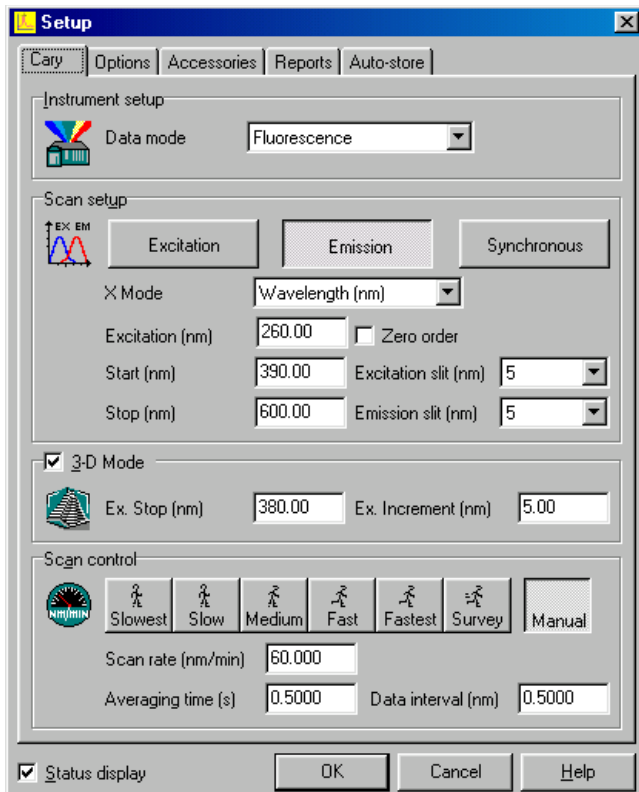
Setup

Cary | Options | Accessories | Reports | Auto-store

Instrument setup

Data mode | Fluorescence

Scan setup

EX EM

Excitation | Emission | Synchronous

X Mode | Wavelength (nm)

Excitation (nm) | 260.00 | Zero order

Start (nm) | 390.00 | Excitation slit (nm) | 5

Stop (nm) | 600.00 | Emission slit (nm) | 5

3-D Mode

Ex. Stop (nm) | 380.00 | Ex. Increment (nm) | 5.00

Scan control

NM/MIN

Slowest | Slow | Medium | Fast | Fastest | Survey | Manual

Scan rate (nm/min) | 60.000

Averaging time (s) | 0.5000 | Data interval (nm) | 0.5000

Status display | OK | Cancel | Help